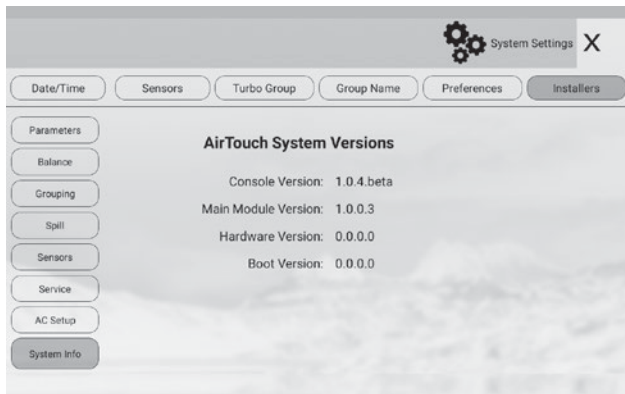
System Settings X

Date/Time
Sensors
Turbo Group
Group Name
Preferences
Installers

Parameters
Balance
Grouping
Spill
Sensors
Service
AC Setup
System Info

AirTouch System Versions

Console Version: 1.0.4.beta
Main Module Version: 1.0.0.3
Hardware Version: 0.0.0.0
Boot Version: 0.0.0.0